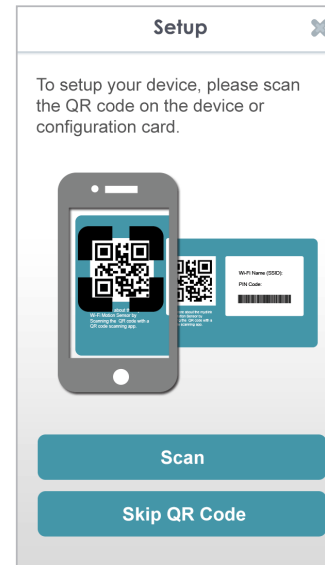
Setup

To setup your device, please scan the QR code on the device or configuration card.

about it
Wi-Fi Motion Sensor by Scanning the QR code with a QR code scanning app.

Wi-Fi Name (SSID):
PIN Code:

Scan

Skip QR Code